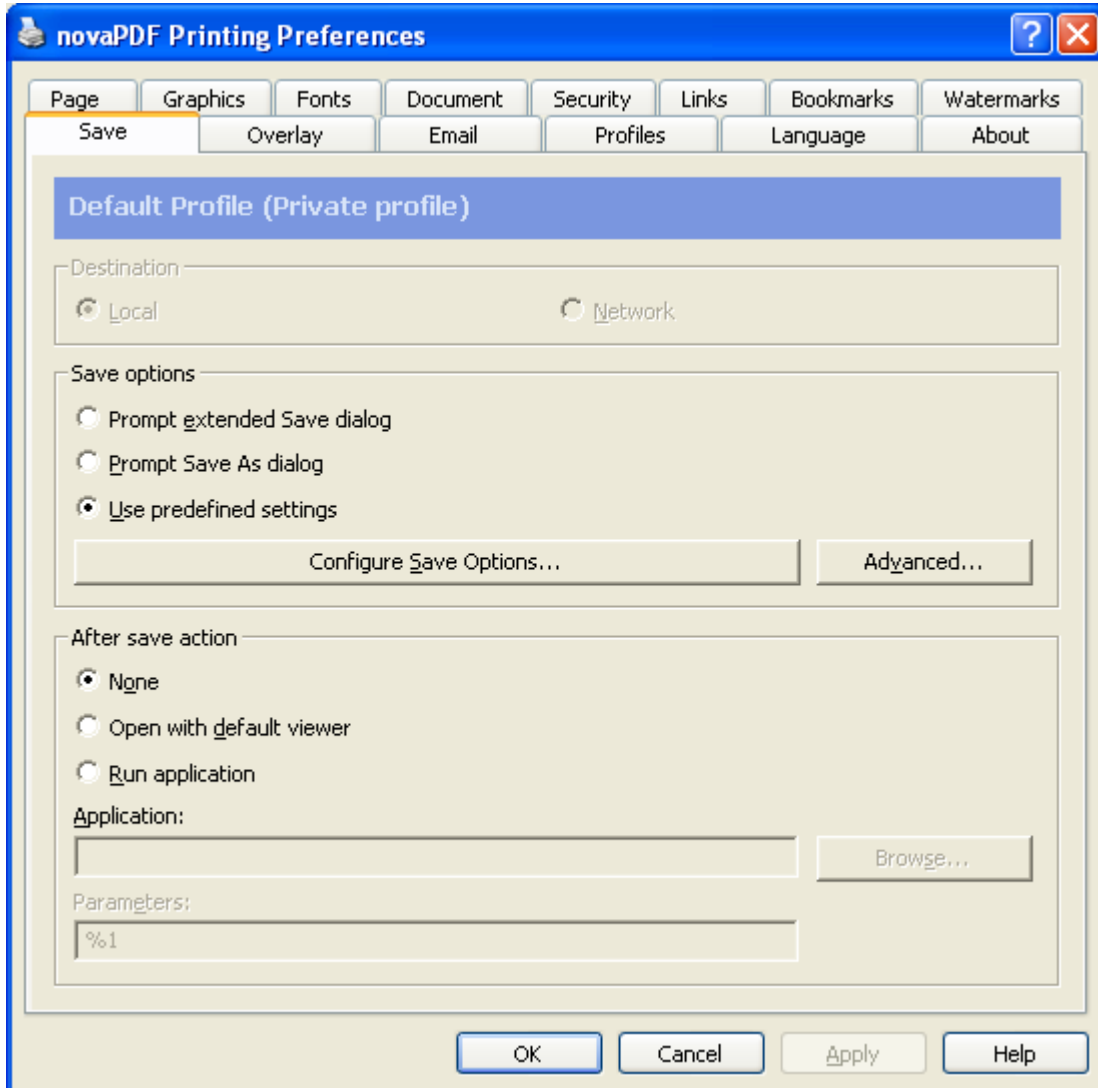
novaPDF Printing Preferences

?

Page Graphics Fonts Document Security Links Bookmarks Watermarks

Save Overlay Email Profiles Language About

Default Profile (Private profile)

Destination

Local

Network

Save options

Prompt extended Save dialog

Prompt Save As dialog

Use predefined settings

Configure Save Options...

Advanced...

After save action

None

Open with default viewer

Run application

Application:

Browse...

Parameters:

%1

OK

Cancel

Apply

Help